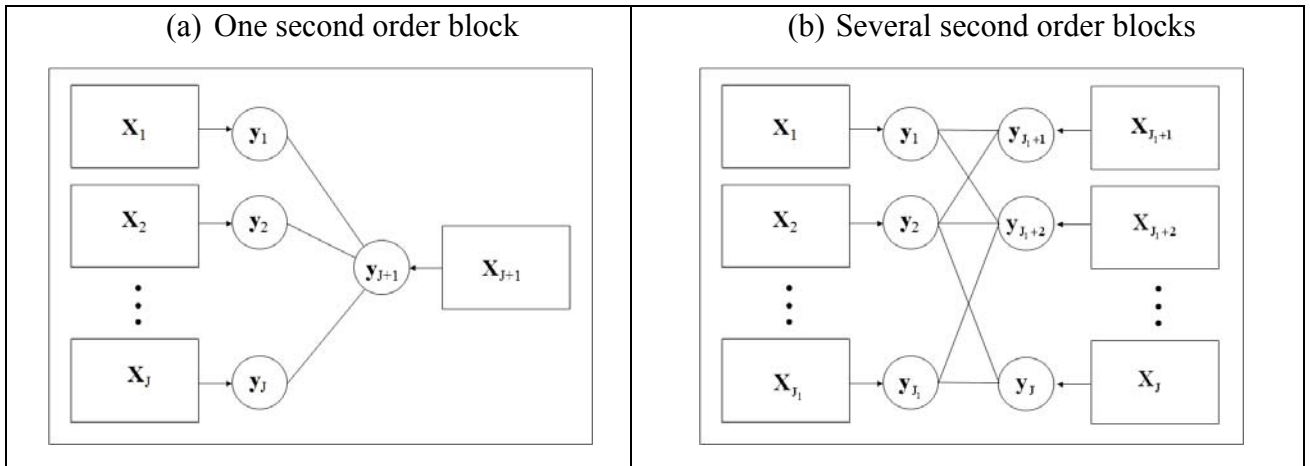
(a) One second order block

$\mathbf{X}_1$ $\mathbf{y}_1$

$\mathbf{X}_2$ $\mathbf{y}_2$

$\mathbf{y}_{J+1}$ $\mathbf{X}_{J+1}$

$\mathbf{X}_J$ $\mathbf{y}_J$

(b) Several second order blocks

$\mathbf{X}_1$ $\mathbf{y}_1$ $\mathbf{y}_{J_1+1}$ $\mathbf{X}_{J_1+1}$

$\mathbf{X}_2$ $\mathbf{y}_2$ $\mathbf{y}_{J_1+2}$ $\mathbf{X}_{J_1+2}$

$\mathbf{X}_{J_1}$ $\mathbf{y}_{J_1}$ $\mathbf{y}_J$ $\mathbf{X}_J$